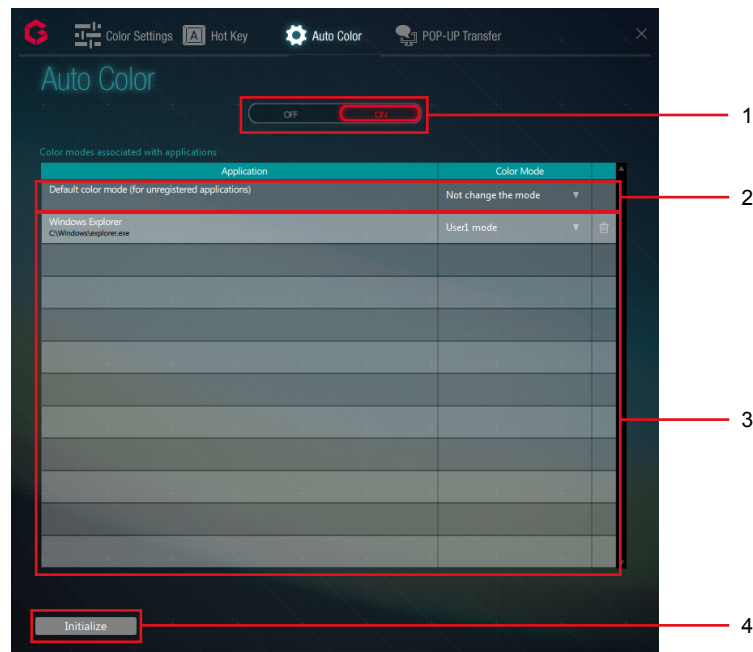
Color Settings A Hot Key Auto Color POP-UP Transfer

Auto Color

OFF ON

Color modes associated with applications

| Application | Color Mode |
|---|---|
| Default color mode (for unregistered applications) | Not change the mode ▼ |
| Windows Explorer C:\Windows\explorer.exe | User1 mode ▼ |

Initialize

1
2
3
4